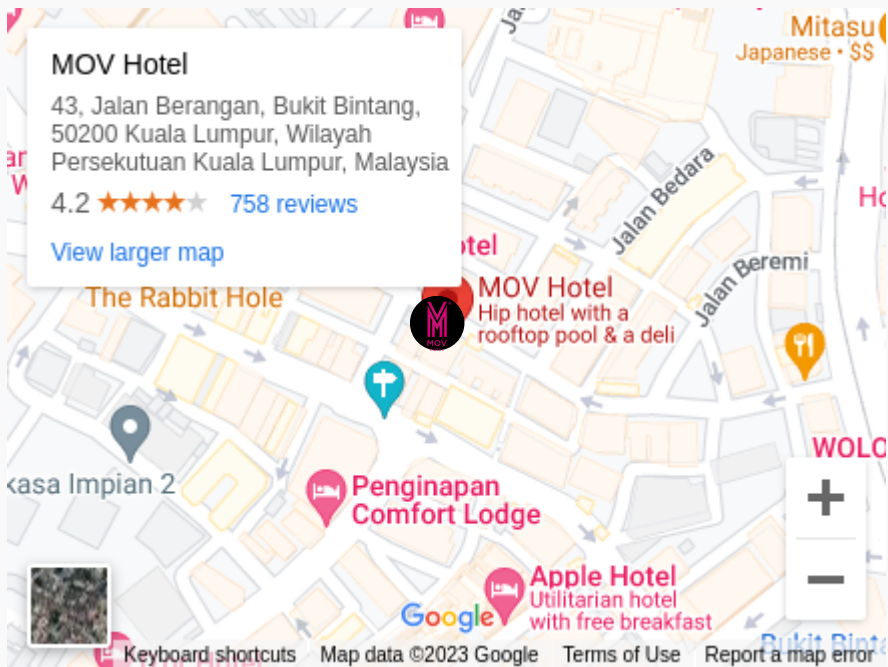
MOV Hotel
43, Jalan Berangan, Bukit Bintang, 50200 Kuala Lumpur, Wilayah Persekutuan Kuala Lumpur, Malaysia
4.2 ★★★★★ 758 reviews
View larger map

Mitasu
Japanese • $$

Jalan Bedara
Jalan Beremi
Ho
otel
MOV Hotel
Hip hotel with a rooftop pool & a deli
MOV
The Rabbit Hole
Kasa Impian 2
WOLO
Penginapan Comfort Lodge
Apple Hotel
Utilitarian hotel with free breakfast
Bukit Bint
Google
Keyboard shortcuts Map data ©2023 Google Terms of Use Report a map error
+
−